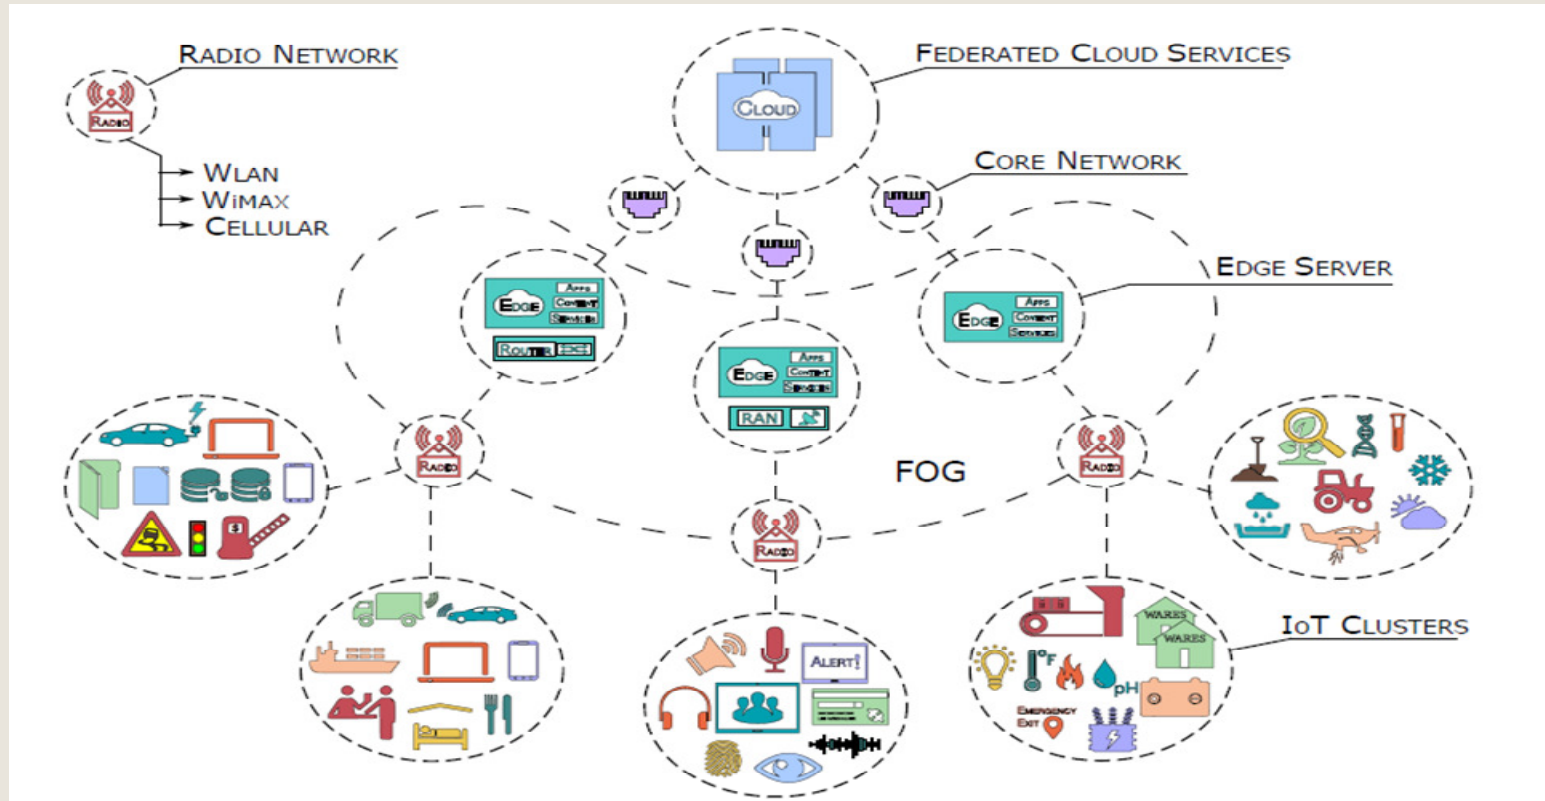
Radio Network

Radio

→ WLAN
→ WiMAX
→ Cellular

Federated Cloud Services

Cloud

Core Network

Edge Server

Edge
Apps
Content
Services

Router

Edge
Apps
Content
Services

RAN

Edge
Apps
Content
Services

Radio

Radio

Radio

FOG

Radio

$

Alert!

°F

pH

Wares

Wares

Emergency Exit

IoT Clusters